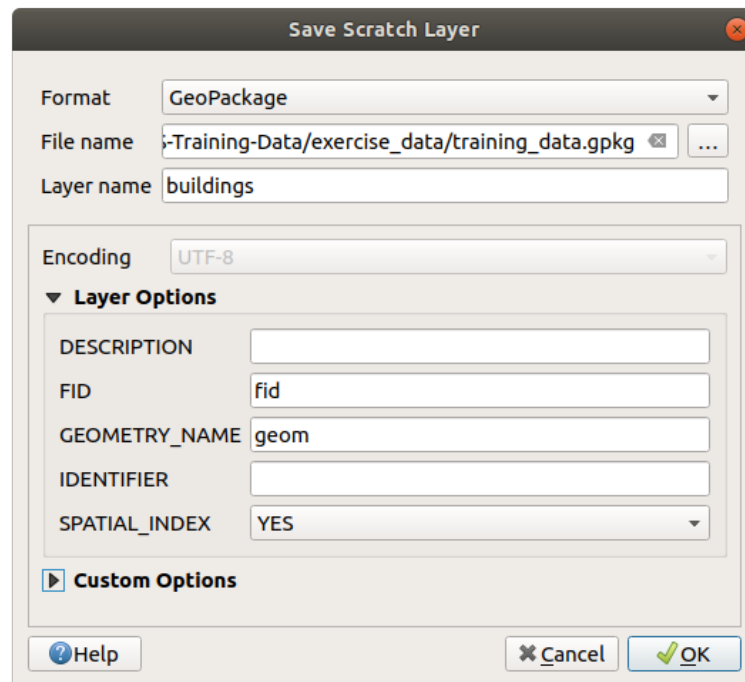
Save Scratch Layer

Format GeoPackage

File name S-Training-Data/exercise_data/training_data.gpkg ...

Layer name buildings

Encoding UTF-8

Layer Options

DESCRIPTION

FID fid

GEOMETRY_NAME geom

IDENTIFIER

SPATIAL_INDEX YES

Custom Options

Help

Cancel

OK